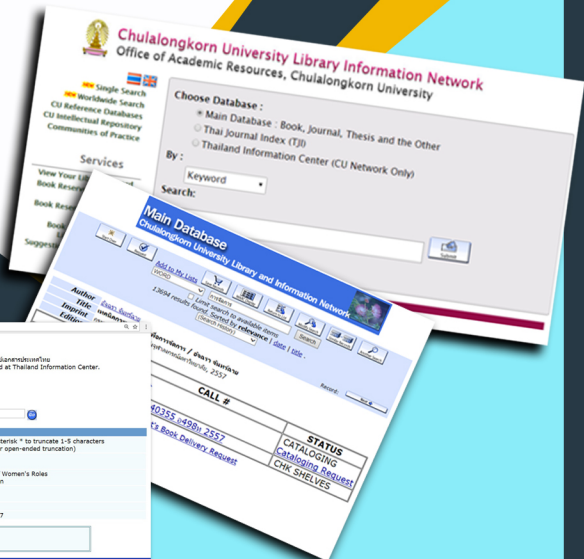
Chulalongkorn University Library Information Network
Office of Academic Resources, Chulalongkorn University

NEW Single Search
NEW Worldwide Search
CU Reference Databases
CU Intellectual Repository
Communities of Practice

Services

View Your Li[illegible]
Book Reserv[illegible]

Book Rese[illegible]

Book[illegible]

Suggest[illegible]

Choose Database :
Main Database : Book, Journal, Thesis and the Other
Thai Journal Index (TJI)
Thailand Information Center (CU Network Only)
By :
Keyword
Search:

Submit

Main Database
Chulalongkorn University Library and Information Network

Add to My Lists
WORD
Author
Title
Imprint
Editio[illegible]

Limit search to available items
13604 results found. Sorted by relevance | date | title .

Search

2557

Record:

CALL #
40355 ฉ498ก 2557
t's Book Delivery Request

STATUS
CATALOGING
Cataloging Request
CHK SHELVES

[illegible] at Thailand Information Center.

terisk * to truncate 1-5 characters
r open-ended truncation)

Women's Roles
n

7